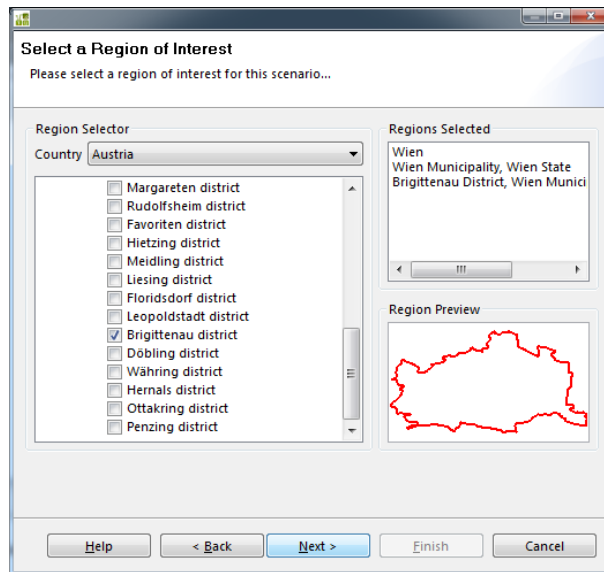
Select a Region of Interest
Please select a region of interest for this scenario...

Region Selector
Country Austria

Margareten district
Rudolfsheim district
Favoriten district
Hietzing district
Meidling district
Liesing district
Floridsdorf district
Leopoldstadt district
Brigittenau district
Döbling district
Währing district
Hernals district
Ottakring district
Penzing district

Regions Selected
Wien
Wien Municipality, Wien State
Brigittenau District, Wien Munici

Region Preview

Help
< Back
Next >
Finish
Cancel